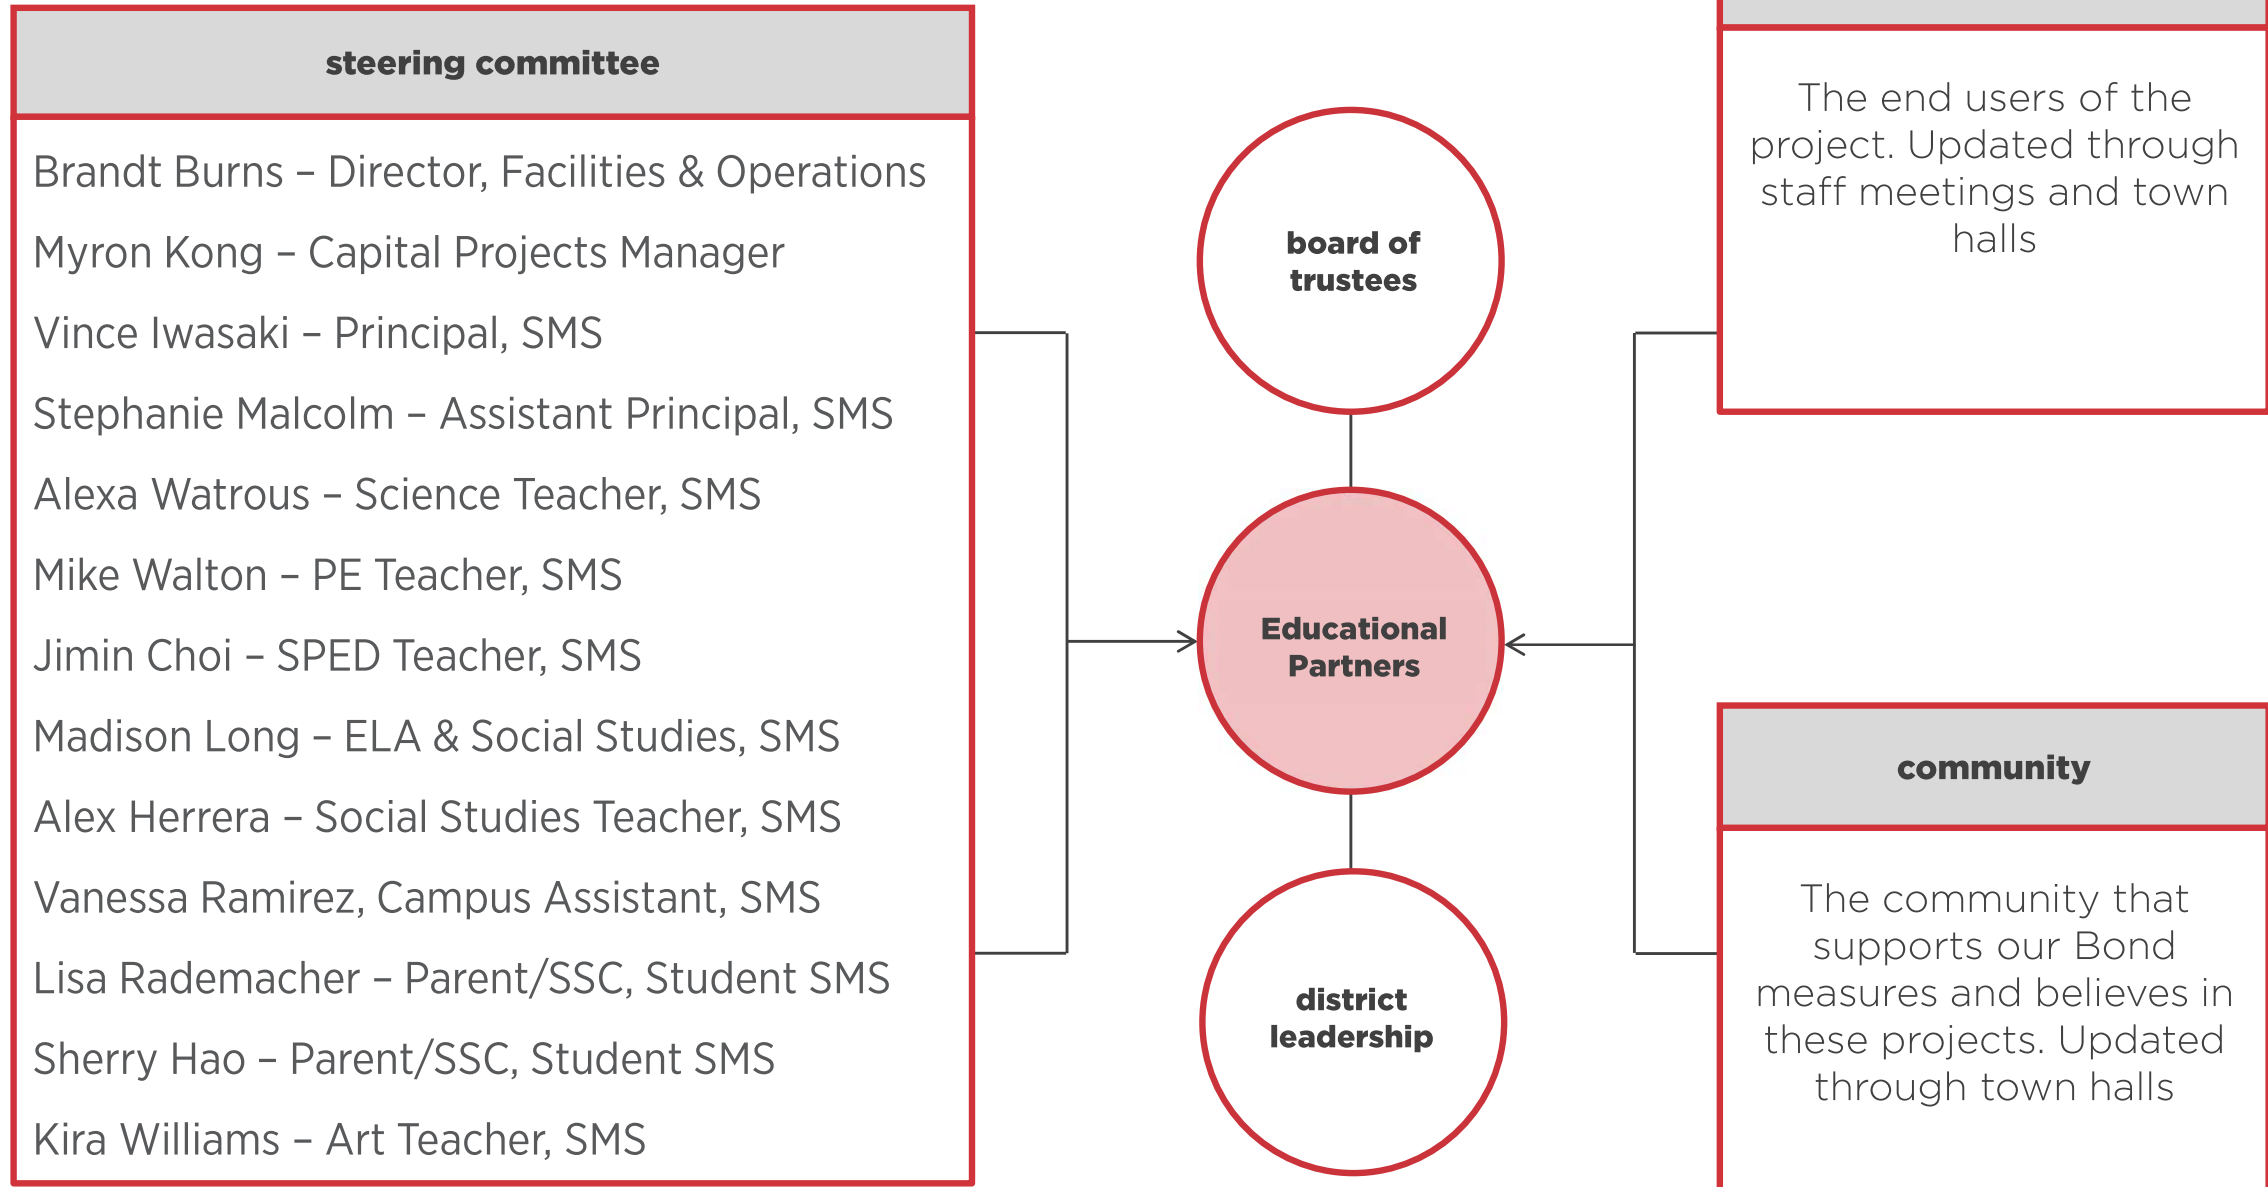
steering committee

Brandt Burns – Director, Facilities & Operations

Myron Kong – Capital Projects Manager

Vince Iwasaki – Principal, SMS

Stephanie Malcolm – Assistant Principal, SMS

Alexa Watrous – Science Teacher, SMS

Mike Walton – PE Teacher, SMS

Jimin Choi – SPED Teacher, SMS

Madison Long – ELA & Social Studies, SMS

Alex Herrera – Social Studies Teacher, SMS

Vanessa Ramirez, Campus Assistant, SMS

Lisa Rademacher – Parent/SSC, Student SMS

Sherry Hao – Parent/SSC, Student SMS

Kira Williams – Art Teacher, SMS

board of trustees

Educational Partners

district leadership

The end users of the project. Updated through staff meetings and town halls

community

The community that supports our Bond measures and believes in these projects. Updated through town halls